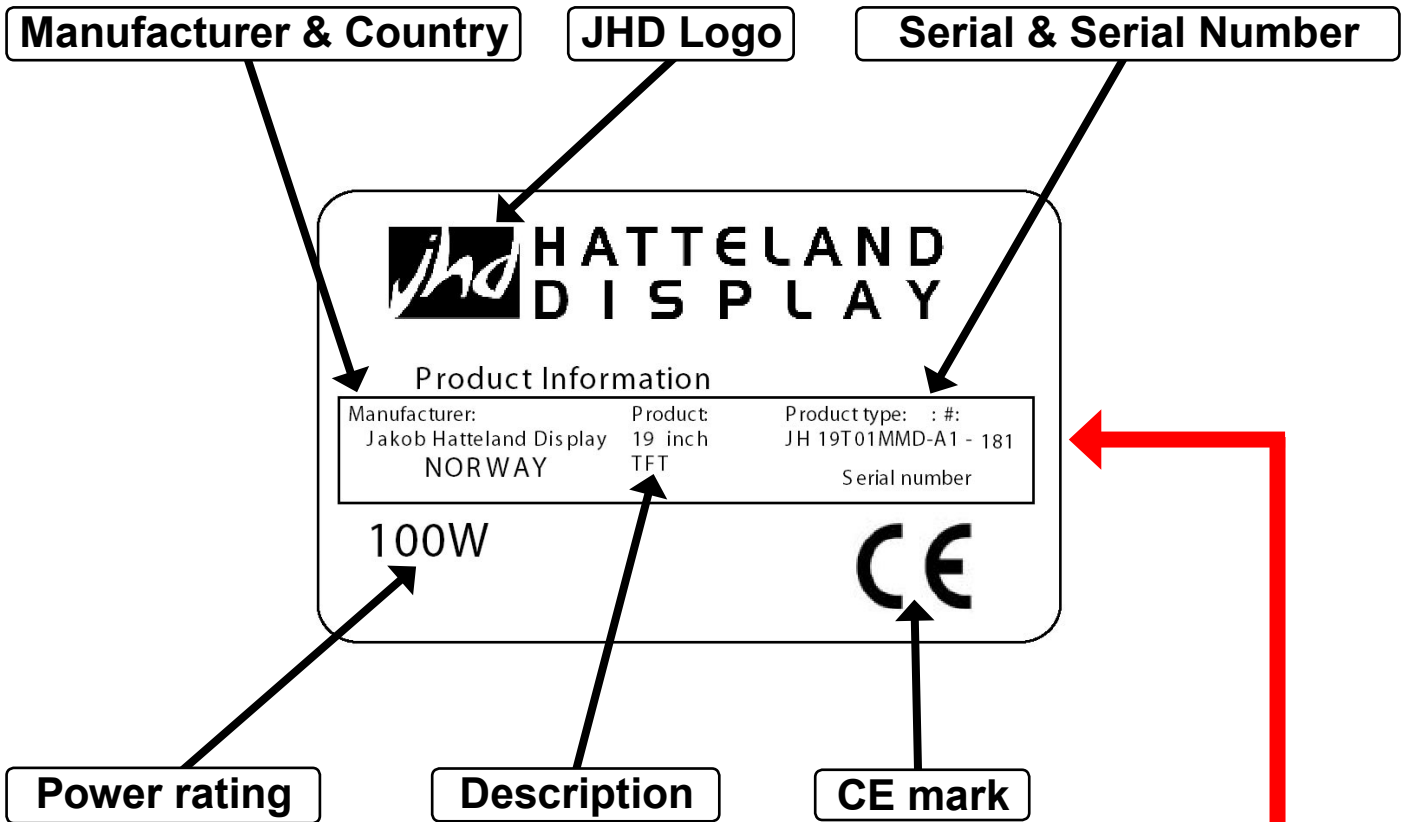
Manufacturer & Country

JHD Logo

Serial & Serial Number

jhd HATTELAND DISPLAY

Product Information

| Manufacturer: | Product: | Product type: : #: |
|---|---|---|
| Jakob Hatteland Display | 19 inch | JH 19T01MMD-A1 - 181 |
| NORWAY | TFT | Serial number |

100W

CE

Power rating

Description

CE mark